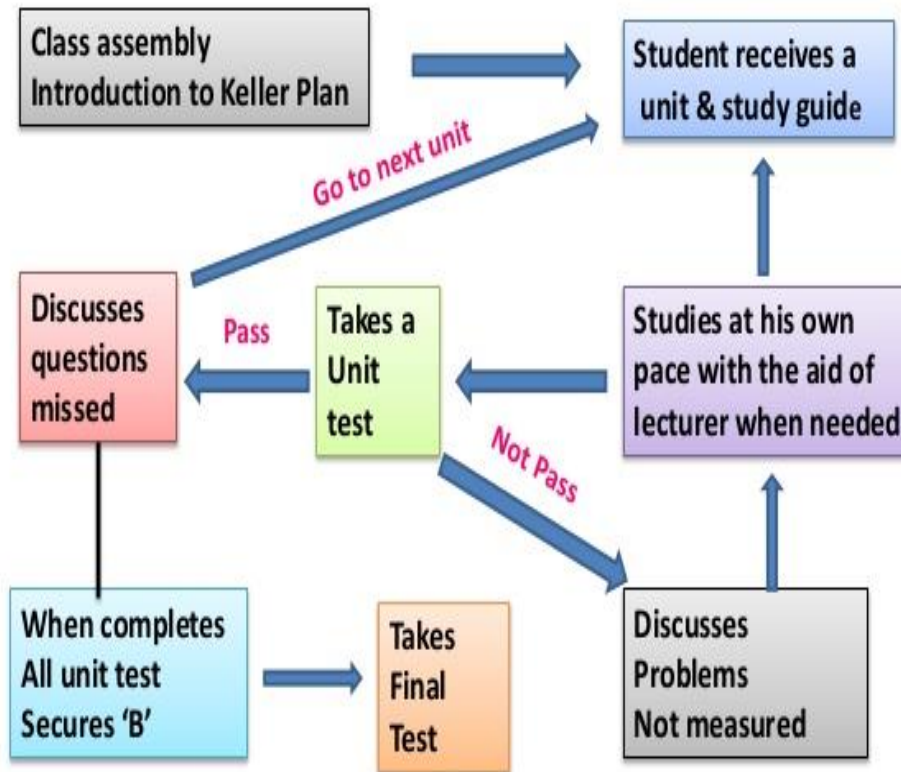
Class assembly
Introduction to Keller Plan

Student receives a unit & study guide

Go to next unit

Discusses questions missed

Pass

Takes a Unit test

Studies at his own pace with the aid of lecturer when needed

Not Pass

When completes All unit test Secures 'B'

Takes Final Test

Discusses Problems Not measured